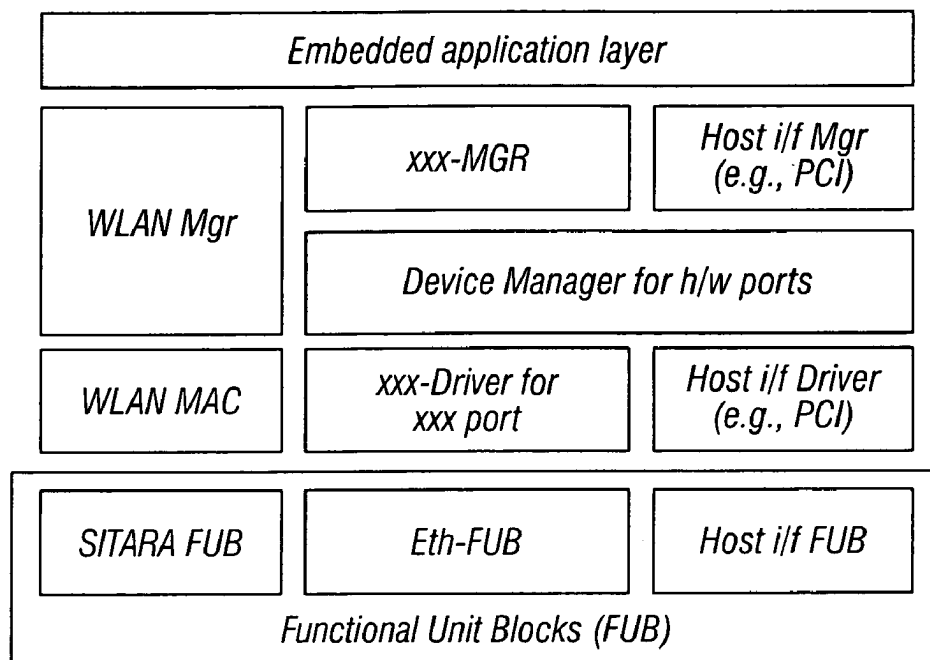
Embedded application layer

WLAN Mgr

xxx-MGR

Host i/f Mgr (e.g., PCI)

Device Manager for h/w ports

WLAN MAC

xxx-Driver for xxx port

Host i/f Driver (e.g., PCI)

SITARA FUB

Eth-FUB

Host i/f FUB

Functional Unit Blocks (FUB)